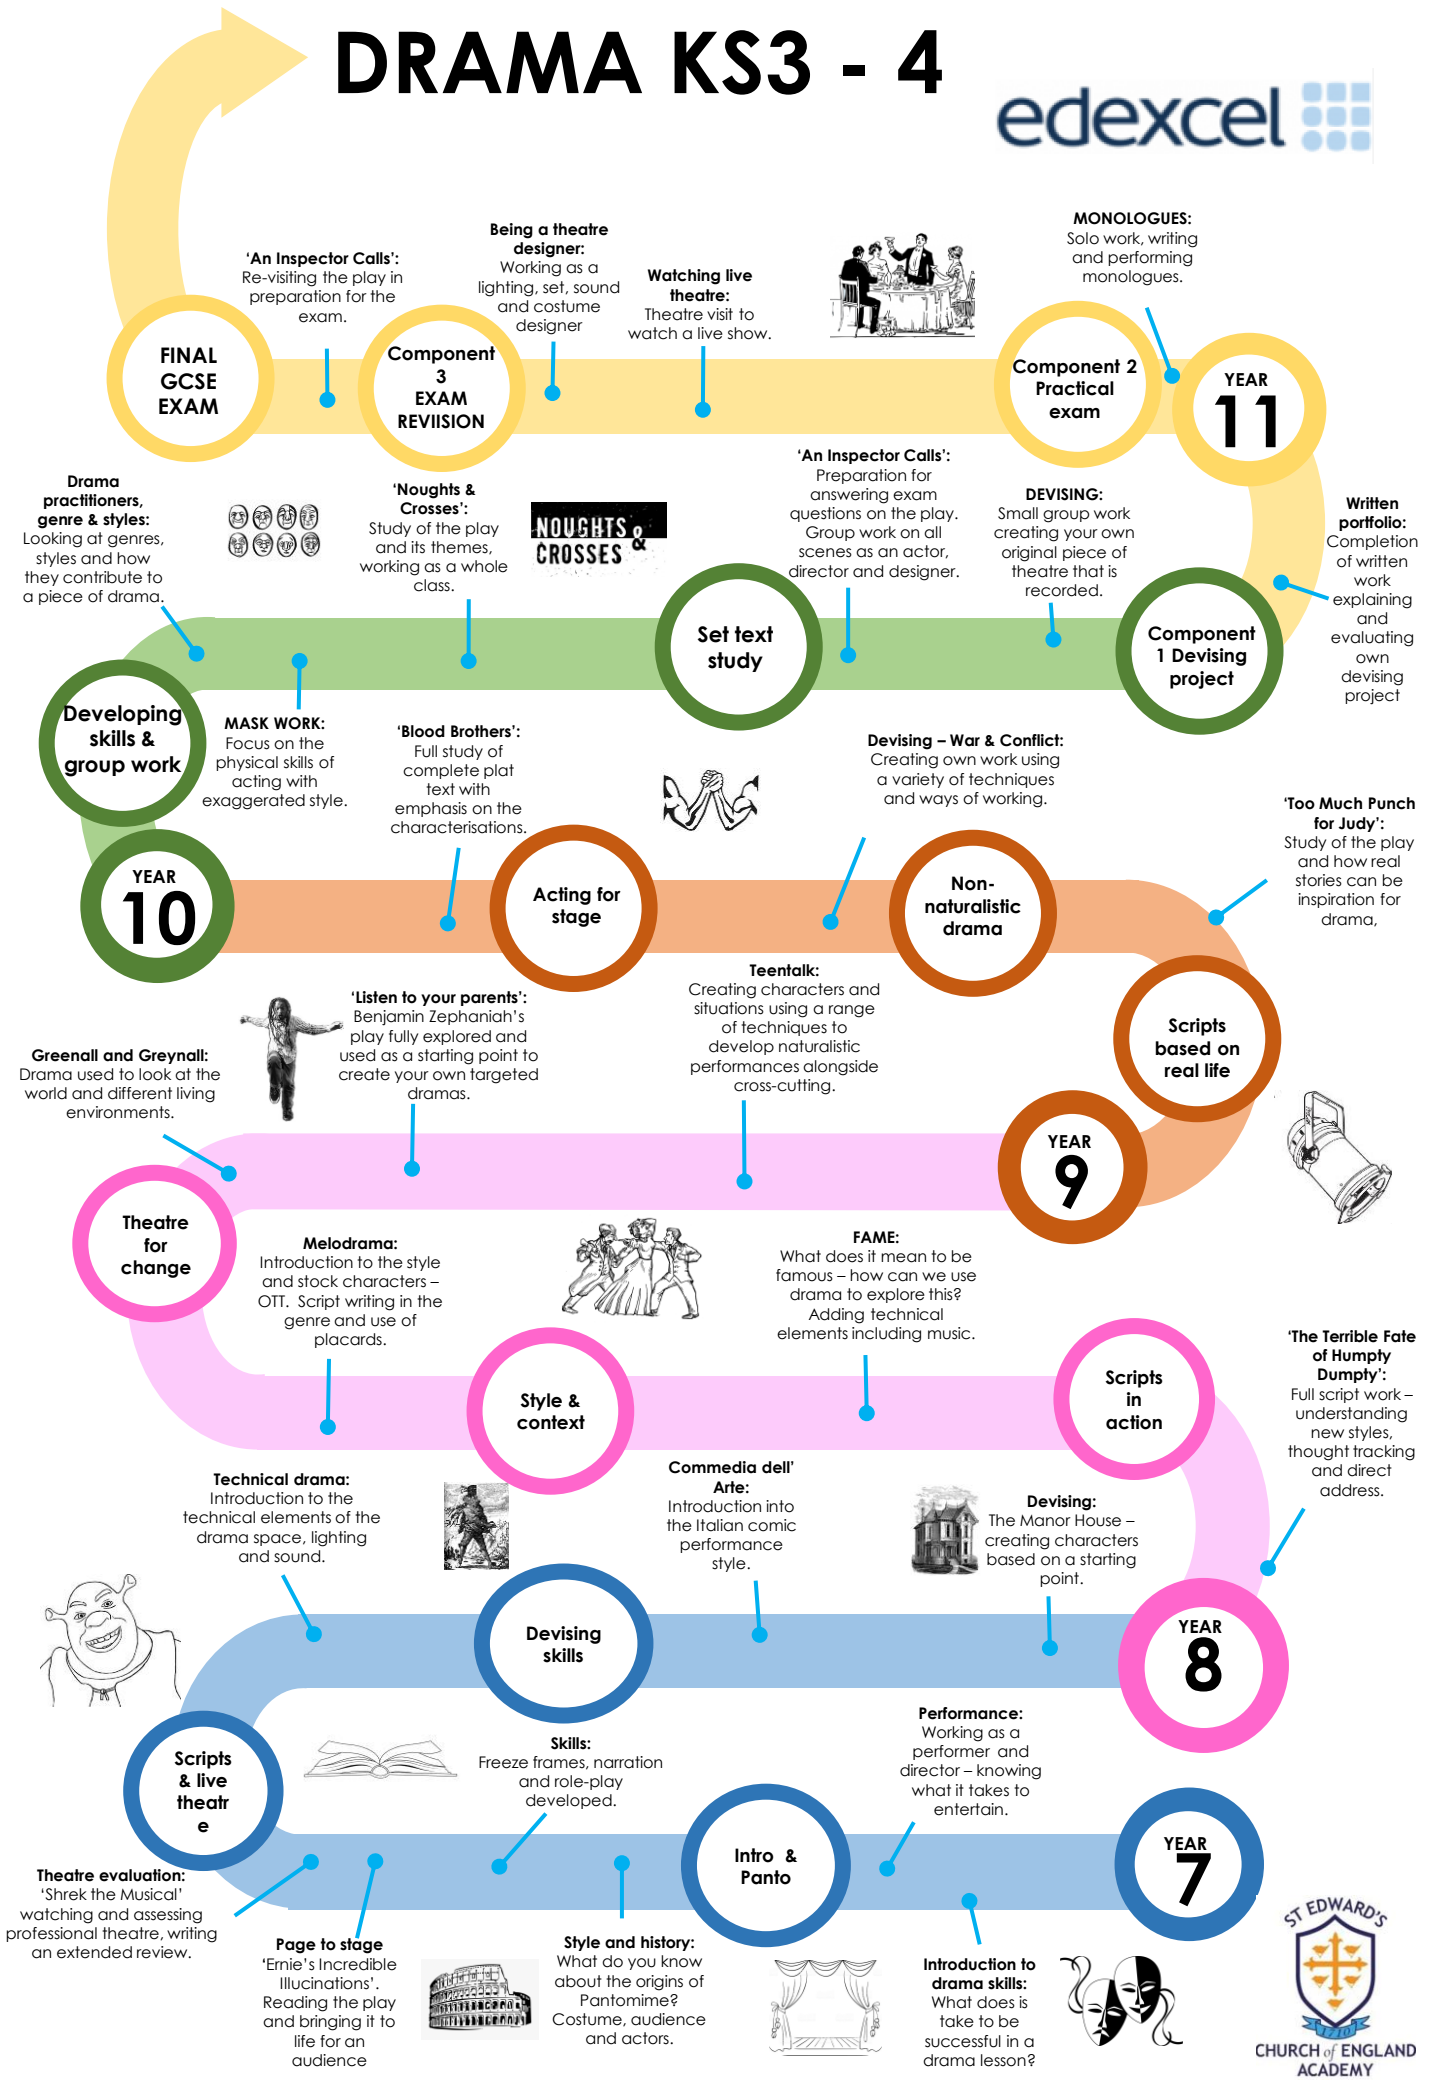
DRAMA KS3 - 4

edexcel

MONOLOGUES: Solo work, writing and performing monologues.

Watching live theatre: Theatre visit to watch a live show.

Being a theatre designer: Working as a lighting, set, sound and costume designer

'An Inspector Calls': Re-visiting the play in preparation for the exam.

FINAL GCSE EXAM

Component 3 EXAM REVIISION

Component 2 Practical exam

YEAR 11

Drama practitioners, genre & styles: Looking at genres, styles and how they contribute to a piece of drama.

'Noughts & Crosses': Study of the play and its themes, working as a whole class.

NOUGHTS & CROSSES

'An Inspector Calls': Preparation for answering exam questions on the play. Group work on all scenes as an actor, director and designer.

DEVISING: Small group work creating your own original piece of theatre that is recorded.

Written portfolio: Completion of written work explaining and evaluating own devising project

Set text study

Component 1 Devising project

Developing skills & group work

MASK WORK: Focus on the physical skills of acting with exaggerated style.

'Blood Brothers': Full study of complete plat text with emphasis on the characterisations.

Devising – War & Conflict: Creating own work using a variety of techniques and ways of working.

'Too Much Punch for Judy': Study of the play and how real stories can be inspiration for drama,

YEAR 10

Acting for stage

Non-naturalistic drama

Teentalk: Creating characters and situations using a range of techniques to develop naturalistic performances alongside cross-cutting.

'Listen to your parents': Benjamin Zephaniah's play fully explored and used as a starting point to create your own targeted dramas.

Greenall and Greynall: Drama used to look at the world and different living environments.

Scripts based on real life

YEAR 9

Theatre for change

Melodrama: Introduction to the style and stock characters – OTT. Script writing in the genre and use of placards.

FAME: What does it mean to be famous – how can we use drama to explore this? Adding technical elements including music.

'The Terrible Fate of Humpty Dumpty': Full script work – understanding new styles, thought tracking and direct address.

Style & context

Scripts in action

Technical drama: Introduction to the technical elements of the drama space, lighting and sound.

Commedia dell' Arte: Introduction into the Italian comic performance style.

Devising: The Manor House – creating characters based on a starting point.

Devising skills

YEAR 8

Scripts & live theatr e

Skills: Freeze frames, narration and role-play developed.

Performance: Working as a performer and director – knowing what it takes to entertain.

Intro & Panto

YEAR 7

Theatre evaluation: 'Shrek the Musical' watching and assessing professional theatre, writing an extended review.

Page to stage 'Ernie's Incredible Illucinations'. Reading the play and bringing it to life for an audience

Style and history: What do you know about the origins of Pantomime? Costume, audience and actors.

Introduction to drama skills: What does is take to be successful in a drama lesson?

ST EDWARD'S 1710 CHURCH of ENGLAND ACADEMY